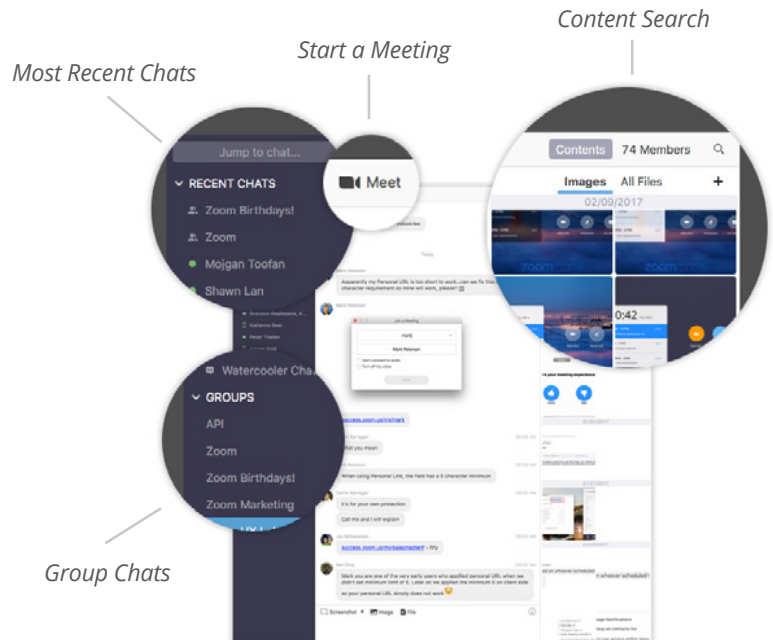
Content Search

Start a Meeting

Most Recent Chats

Jump to chat...

RECENT CHATS

Zoom Birthdays!

Zoom

Mojgan Toofan

Shawn Lan

Meet

Contents

74 Members

Images

All Files

+

02/09/2017

zoom

zoom

0:42

Watercooler Cha...

GROUPS

API

Zoom

Zoom Birthdays!

Zoom Marketing

Group Chats

Assanently my Personal URL is too short to work...can we fix this character requirement so mine will work, please?

Mark Petersen

success.zoom.us/mmark

What you mean

When using Personal Link, the field has a 5 character minimum

It's for your own protection

Call me and I will explain

success.zoom.us/mmark - fyi

Mark you are one of the very early users who applied personal URL when we don't set minimum limit of it. Later on we applied the minimum 5 on client side

so your personal URL already does not work

Screenshot

Image

File